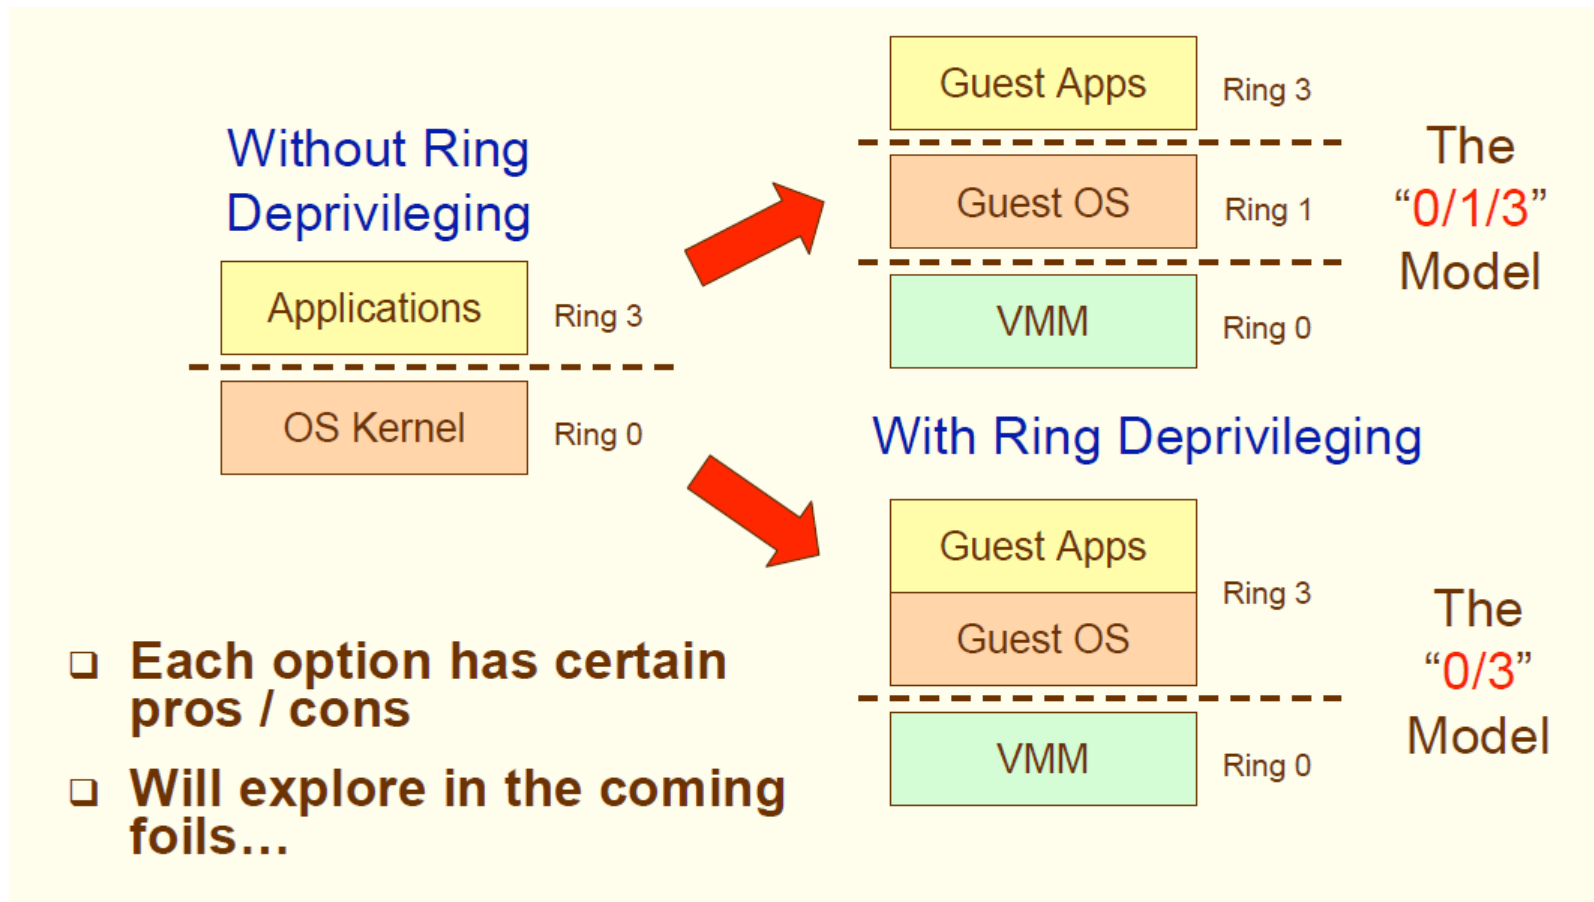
Without Ring Deprivileging

Applications Ring 3

OS Kernel Ring 0

Guest Apps Ring 3

Guest OS Ring 1

VMM Ring 0

The "0/1/3" Model

With Ring Deprivileging

Guest Apps

Guest OS Ring 3

VMM Ring 0

The "0/3" Model

❑ Each option has certain pros / cons

❑ Will explore in the coming foils…